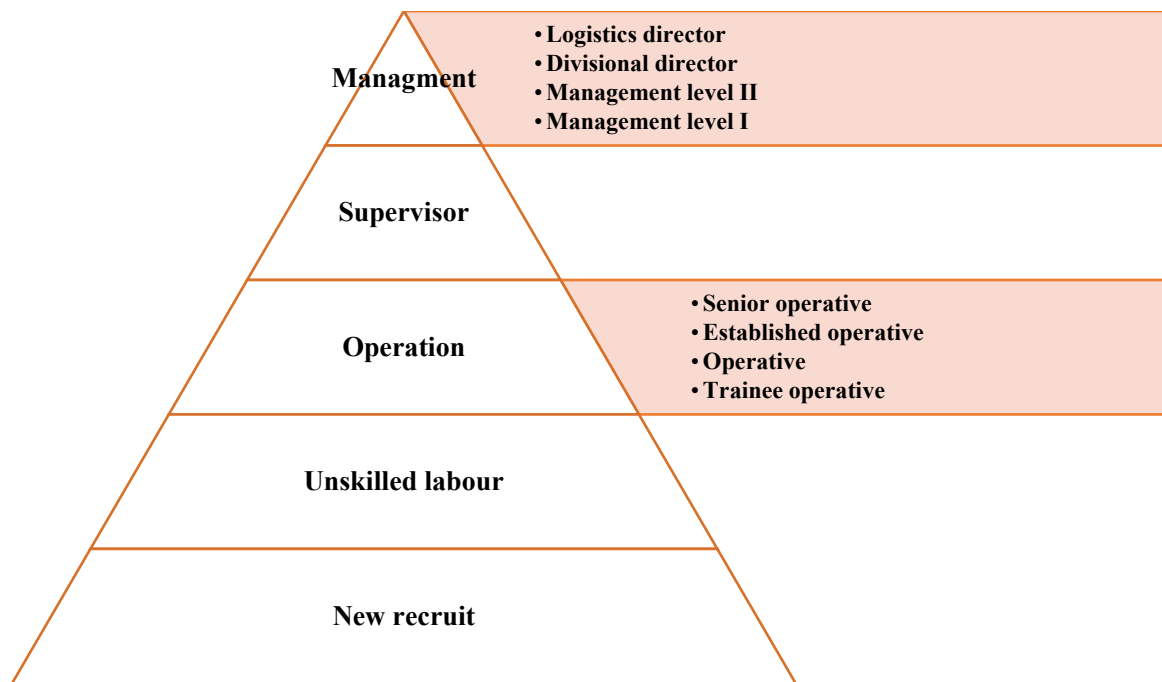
Managment

• Logistics director
• Divisional director
• Management level II
• Management level I

Supervisor

Operation

• Senior operative
• Established operative
• Operative
• Trainee operative

Unskilled labour

New recruit